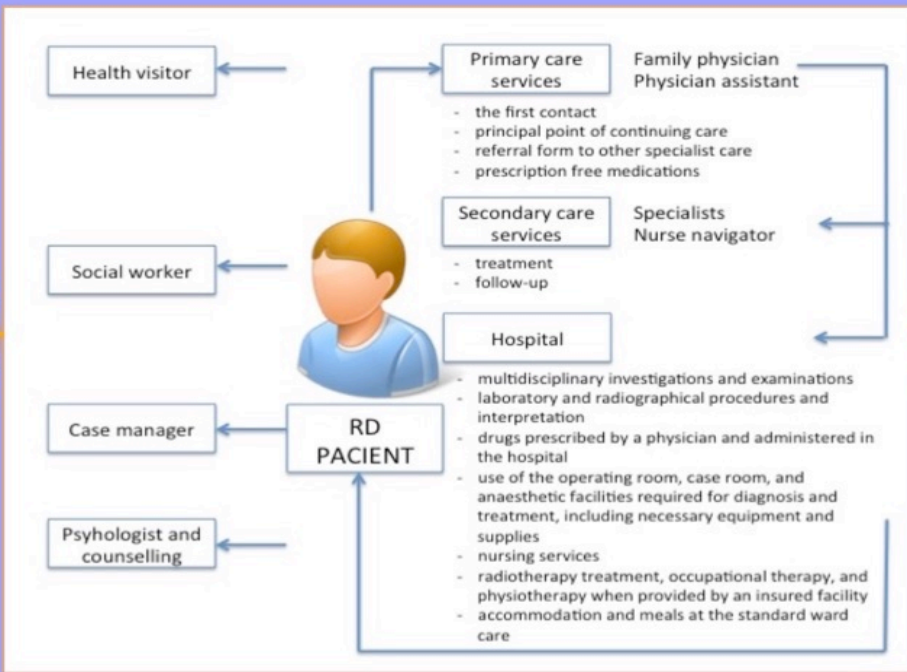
Health visitor

Social worker

Case manager

Psyhologist and counselling

RD PACIENT

Primary care services

Family physician
Physician assistant

- the first contact
- principal point of continuing care
- referral form to other specialist care
- prescription free medications

Secondary care services

Specialists
Nurse navigator

- treatment
- follow-up

Hospital

- multidisciplinary investigations and examinations
- laboratory and radiographical procedures and interpretation
- drugs prescribed by a physician and administered in the hospital
- use of the operating room, case room, and anaesthetic facilities required for diagnosis and treatment, including necessary equipment and supplies
- nursing services
- radiotherapy treatment, occupational therapy, and physiotherapy when provided by an insured facility
- accommodation and meals at the standard ward care